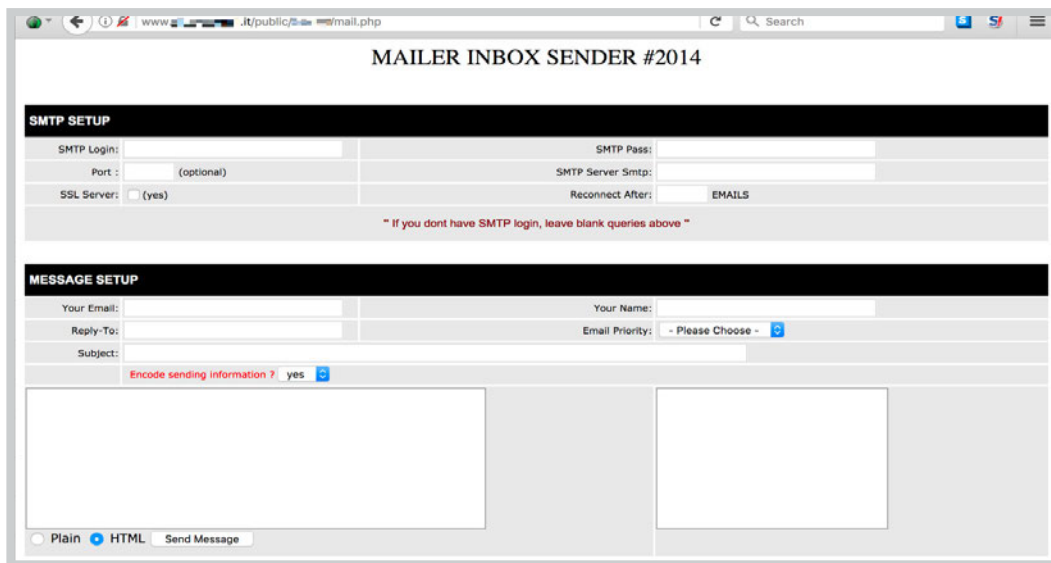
www.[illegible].it/public/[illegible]/mail.php

Search

MAILER INBOX SENDER #2014

SMTP SETUP

| | | | |
|---|---|---|---|
| SMTP Login: | | SMTP Pass: | |
| Port : | (optional) | SMTP Server Smtp: | |
| SSL Server: | (yes) | Reconnect After: | EMAILS |

" If you dont have SMTP login, leave blank queries above "

MESSAGE SETUP

| | | | |
|---|---|---|---|
| Your Email: | | Your Name: | |
| Reply-To: | | Email Priority: | - Please Choose - |
| Subject: | | | |

Encode sending information ? yes

Plain HTML Send Message